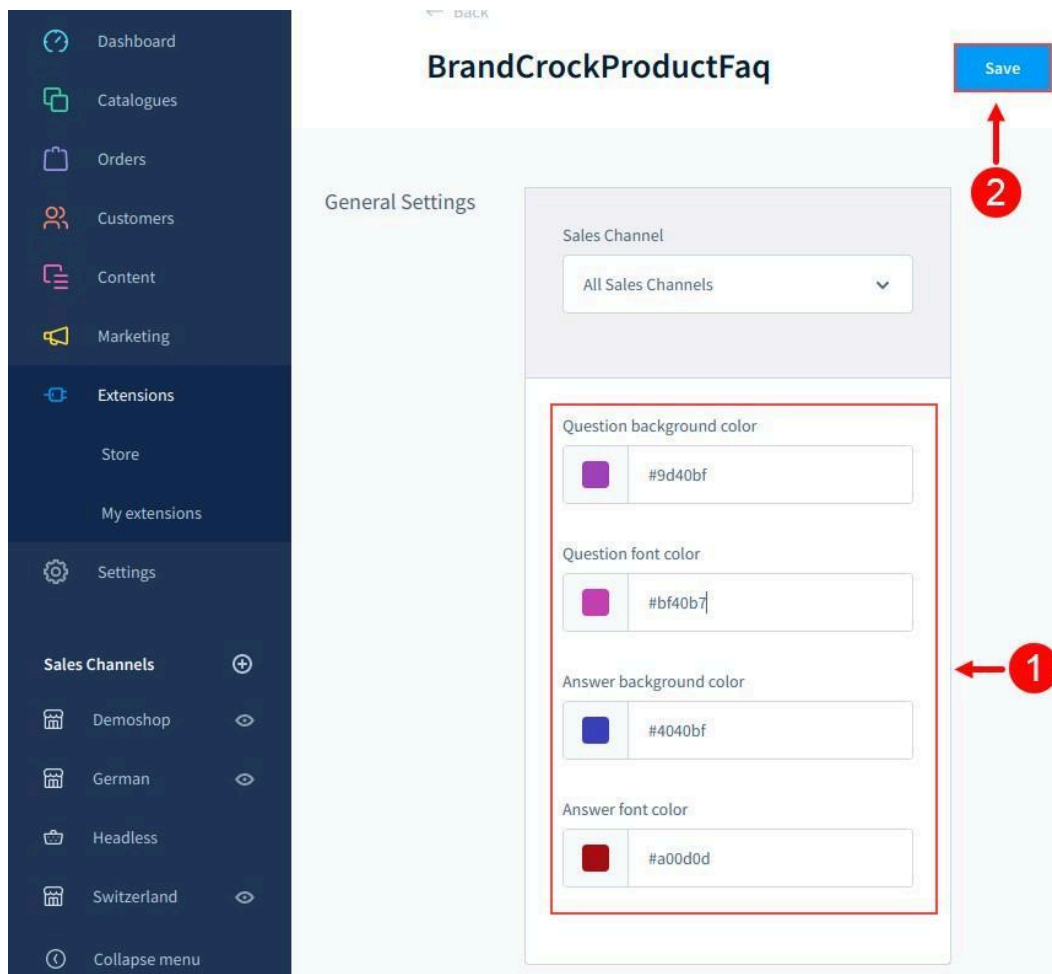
Dashboard
Catalogues
Orders
Customers
Content
Marketing
Extensions
Store
My extensions
Settings

Sales Channels
Demoshop
German
Headless
Switzerland
Collapse menu

← Back
BrandCrockProductFaq
Save

2

General Settings

Sales Channel
All Sales Channels

Question background color
#9d40bf

Question font color
#bf40b7

Answer background color
#4040bf

Answer font color
#a00d0d

1